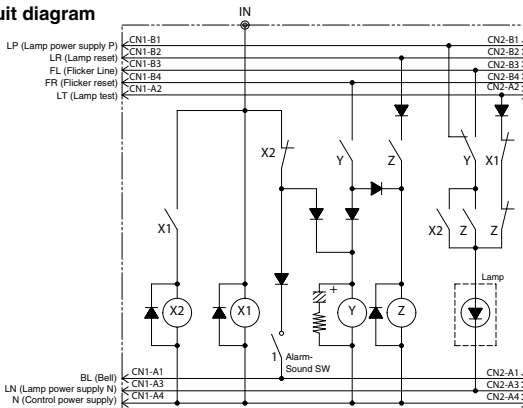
uit diagram

IN

LP (Lamp power supply P)
LR (Lamp reset)
FL (Flicker Line)
FR (Flicker reset)
LT (Lamp test)

CN1-B1
CN1-B2
CN1-B3
CN1-B4
CN1-A2

CN2-B1
CN2-B2
CN2-B3
CN2-B4
CN2-A2

X2
Y
Z
Y
X1

X1
X2
Z
Z

Lamp

X2
X1
+
Y
Z

Alarm-Sound SW

BL (Bell)
LN (Lamp power supply N)
N (Control power supply)

CN1-A1
CN1-A3
CN1-A4

CN2-A1
CN2-A3
CN2-A4